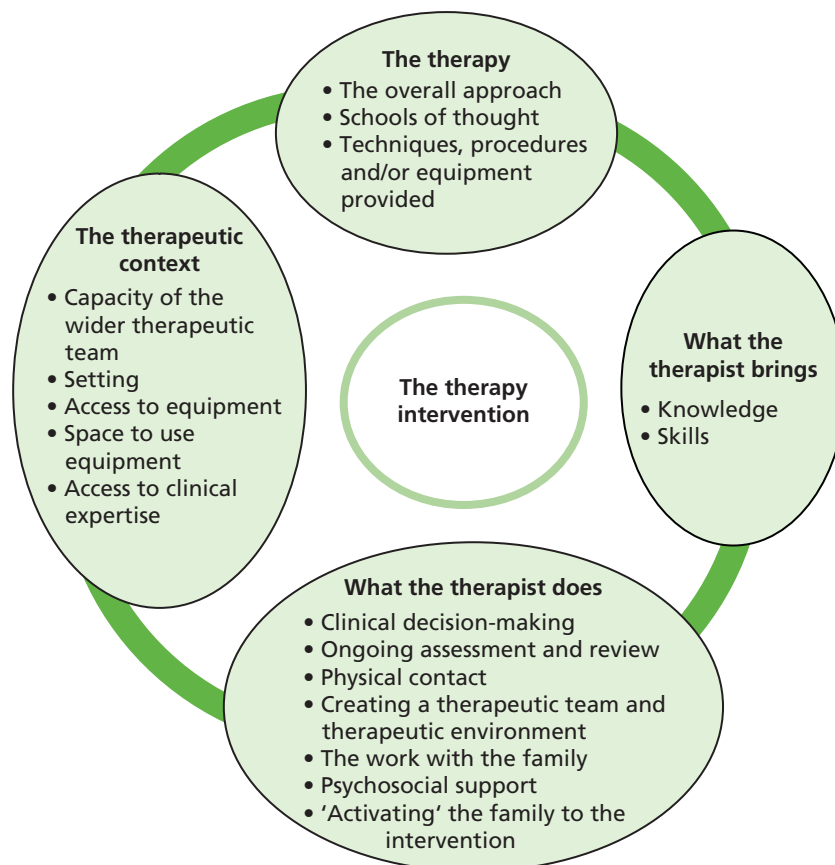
The therapy
• The overall approach
• Schools of thought
• Techniques, procedures and/or equipment provided

The therapeutic context
• Capacity of the wider therapeutic team
• Setting
• Access to equipment
• Space to use equipment
• Access to clinical expertise

The therapy intervention

What the therapist brings
• Knowledge
• Skills

What the therapist does
• Clinical decision-making
• Ongoing assessment and review
• Physical contact
• Creating a therapeutic team and therapeutic environment
• The work with the family
• Psychosocial support
• 'Activating' the family to the intervention